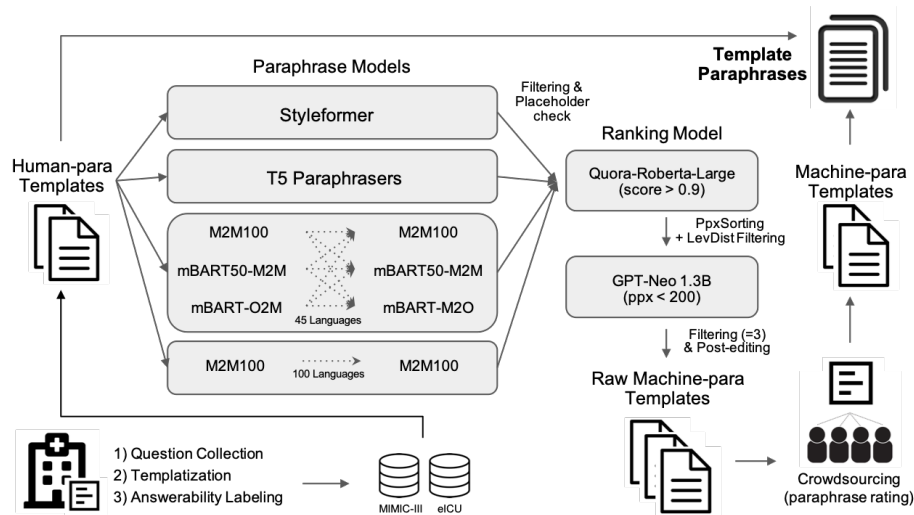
Paraphrase Models

Template Paraphrases

Styleformer

Filtering & Placeholder check

Ranking Model

Human-para Templates

T5 Paraphrasers

Quora-Roberta-Large (score > 0.9)

Machine-para Templates

M2M100

M2M100

mBART50-M2M

mBART50-M2M

mBART-O2M

mBART-M2O

45 Languages

PpxSorting + LevDist Filtering

GPT-Neo 1.3B (ppx < 200)

Filtering (=3) & Post-editing

M2M100

100 Languages

M2M100

Raw Machine-para Templates

1) Question Collection
2) Templatization
3) Answerability Labeling

MIMIC-III

eICU

Crowdsourcing (paraphrase rating)